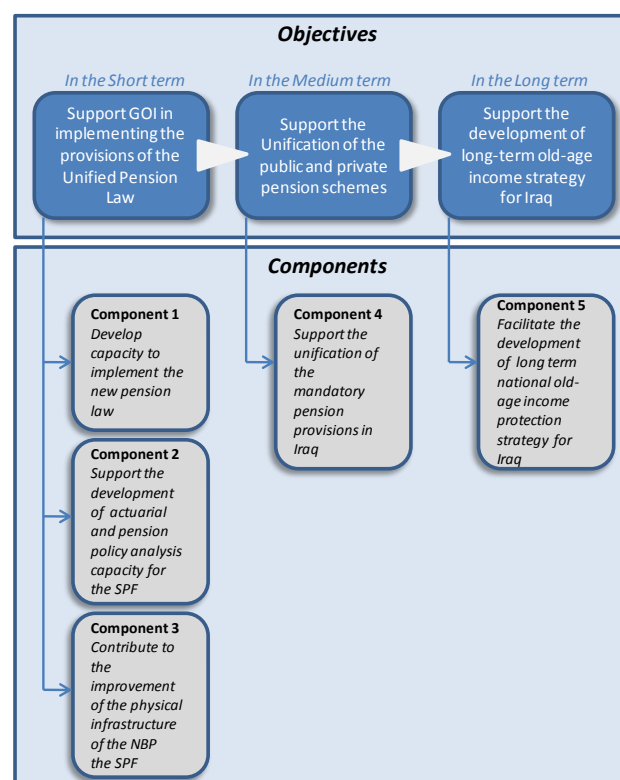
Objectives

In the Short term

Support GOI in implementing the provisions of the Unified Pension Law

In the Medium term

Support the Unification of the public and private pension schemes

In the Long term

Support the development of long-term old-age income strategy for Iraq

Components

Component 1
Develop capacity to implement the new pension law

Component 2
Support the development of actuarial and pension policy analysis capacity for the SPF

Component 3
Contribute to the improvement of the physical infrastructure of the NBP the SPF

Component 4
Support the unification of the mandatory pension provisions in Iraq

Component 5
Facilitate the development of long term national old-age income protection strategy for Iraq